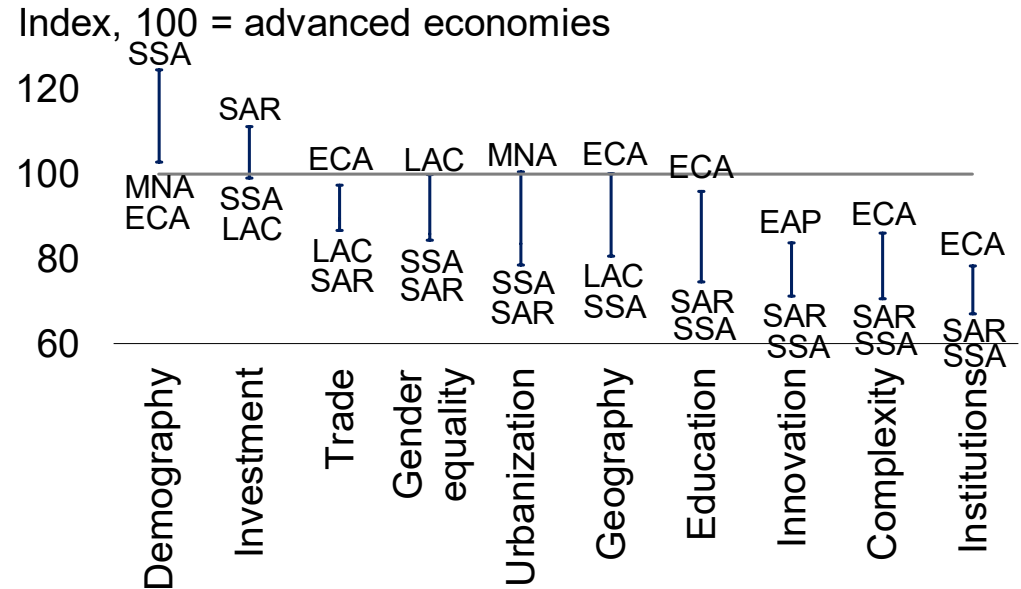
Index, 100 = advanced economies

120
100
80
60

SSA
MNA
ECA

SAR
SSA
LAC

ECA
LAC
SAR

LAC
SSA
SAR

MNA
SSA
SAR

ECA
LAC
SSA

ECA
SAR
SSA

EAP
SAR
SSA

ECA
SAR
SSA

ECA
SAR
SSA

Demography
Investment
Trade
Gender equality
Urbanization
Geography
Education
Innovation
Complexity
Institutions